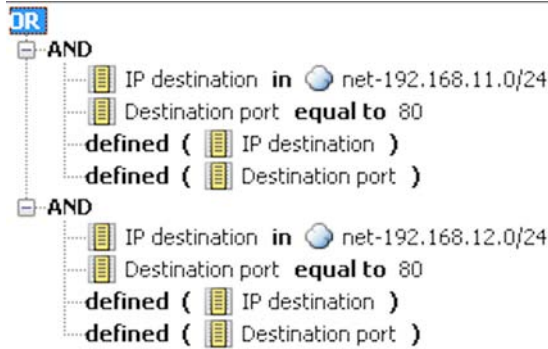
OR
AND
IP destination in net-192.168.11.0/24
Destination port equal to 80
defined ( IP destination )
defined ( Destination port )
AND
IP destination in net-192.168.12.0/24
Destination port equal to 80
defined ( IP destination )
defined ( Destination port )